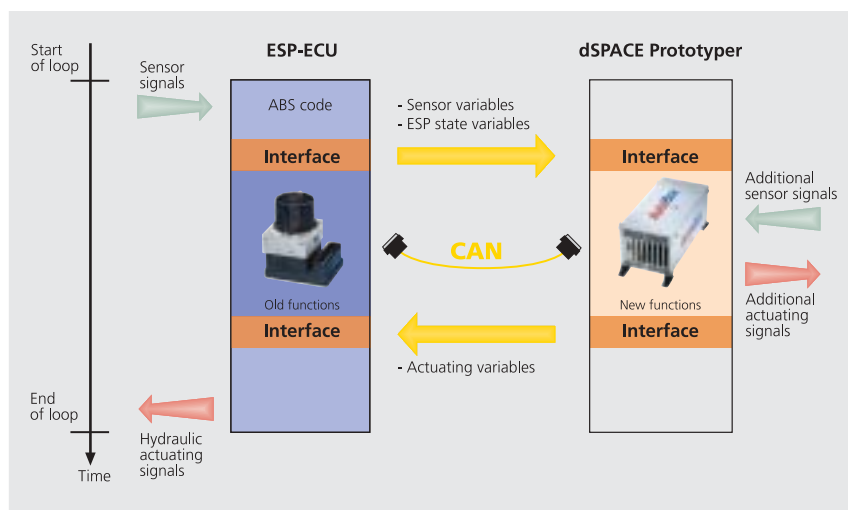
Start of loop

Sensor signals

ESP-ECU

ABS code

Interface

Old functions

Interface

- Sensor variables
- ESP state variables

CAN

- Actuating variables

dSPACE Prototyper

Interface

New functions

Interface

Additional sensor signals

Additional actuating signals

End of loop

Hydraulic actuating signals

Time